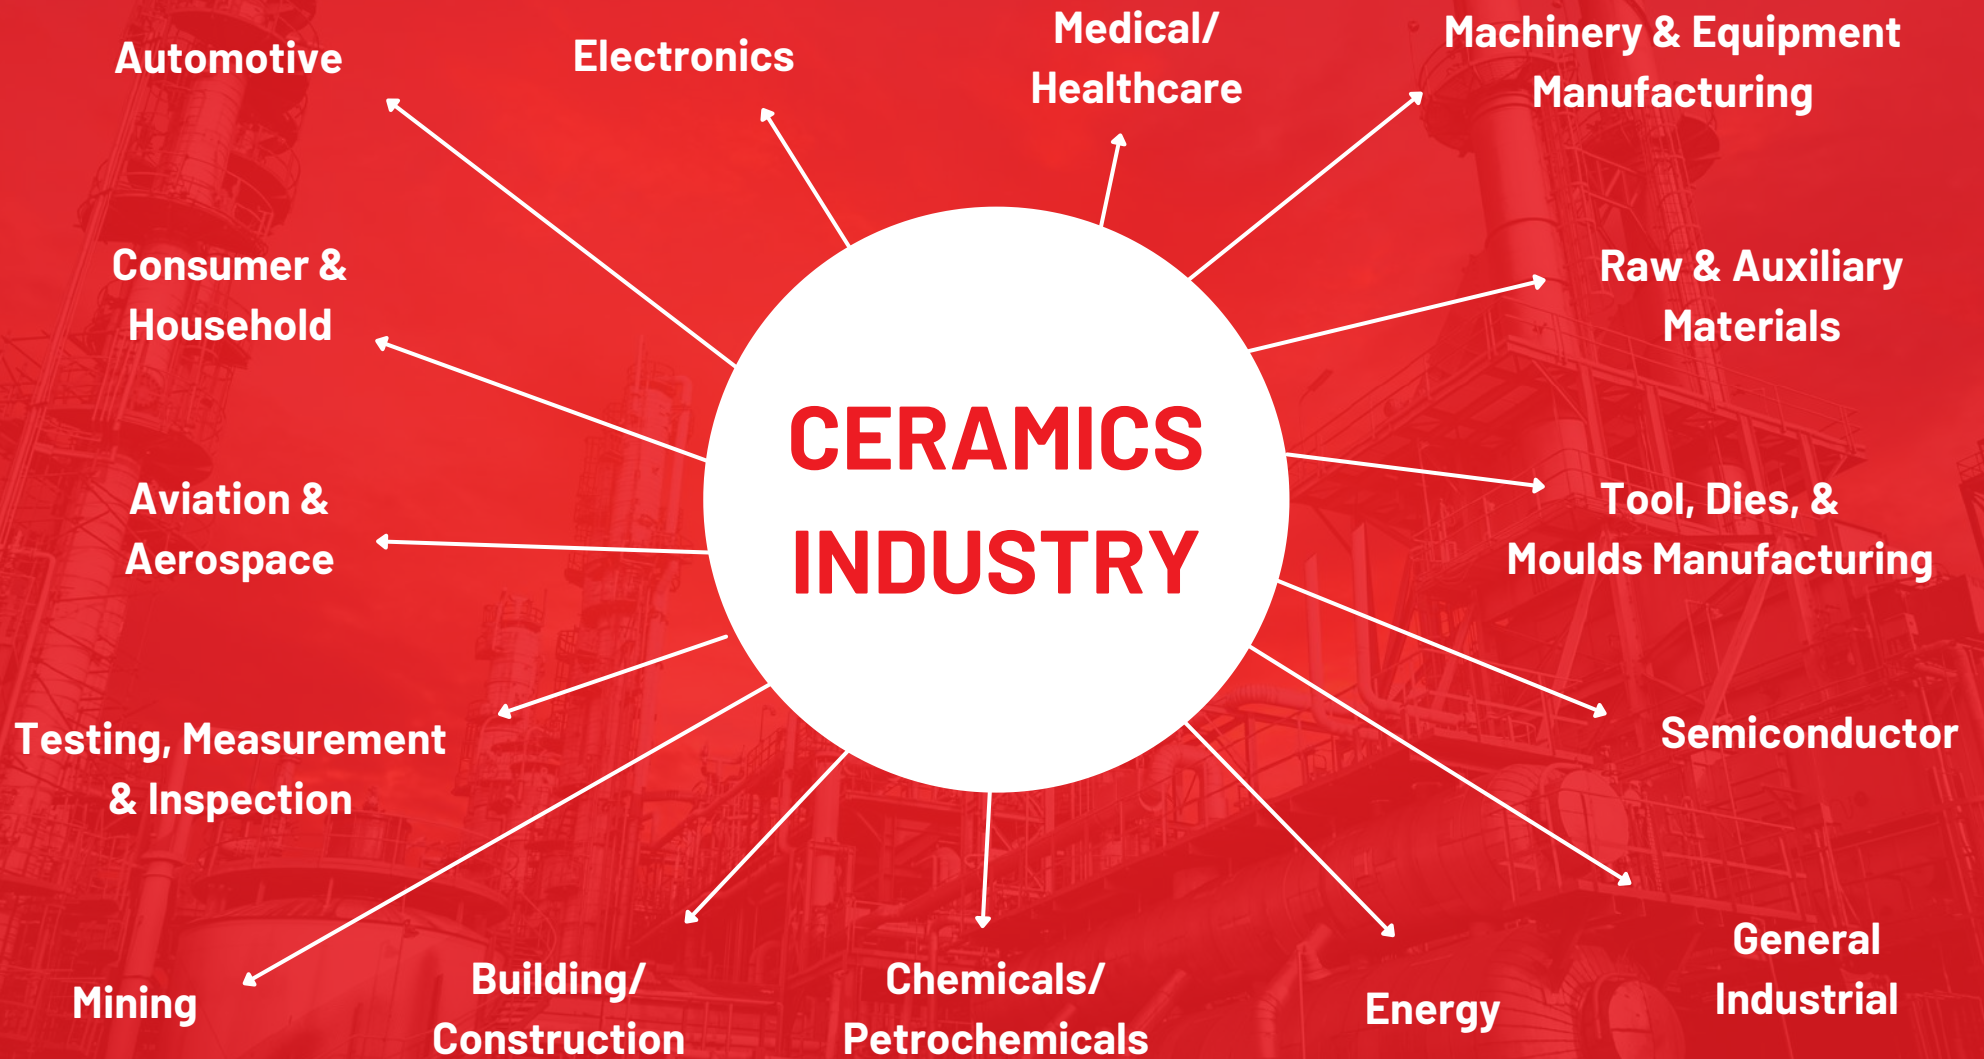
CERAMICS INDUSTRY

Automotive

Electronics

Medical/ Healthcare

Machinery & Equipment Manufacturing

Consumer & Household

Raw & Auxiliary Materials

Aviation & Aerospace

Tool, Dies, & Moulds Manufacturing

Testing, Measurement & Inspection

Semiconductor

Mining

Building/ Construction

Chemicals/ Petrochemicals

Energy

General Industrial